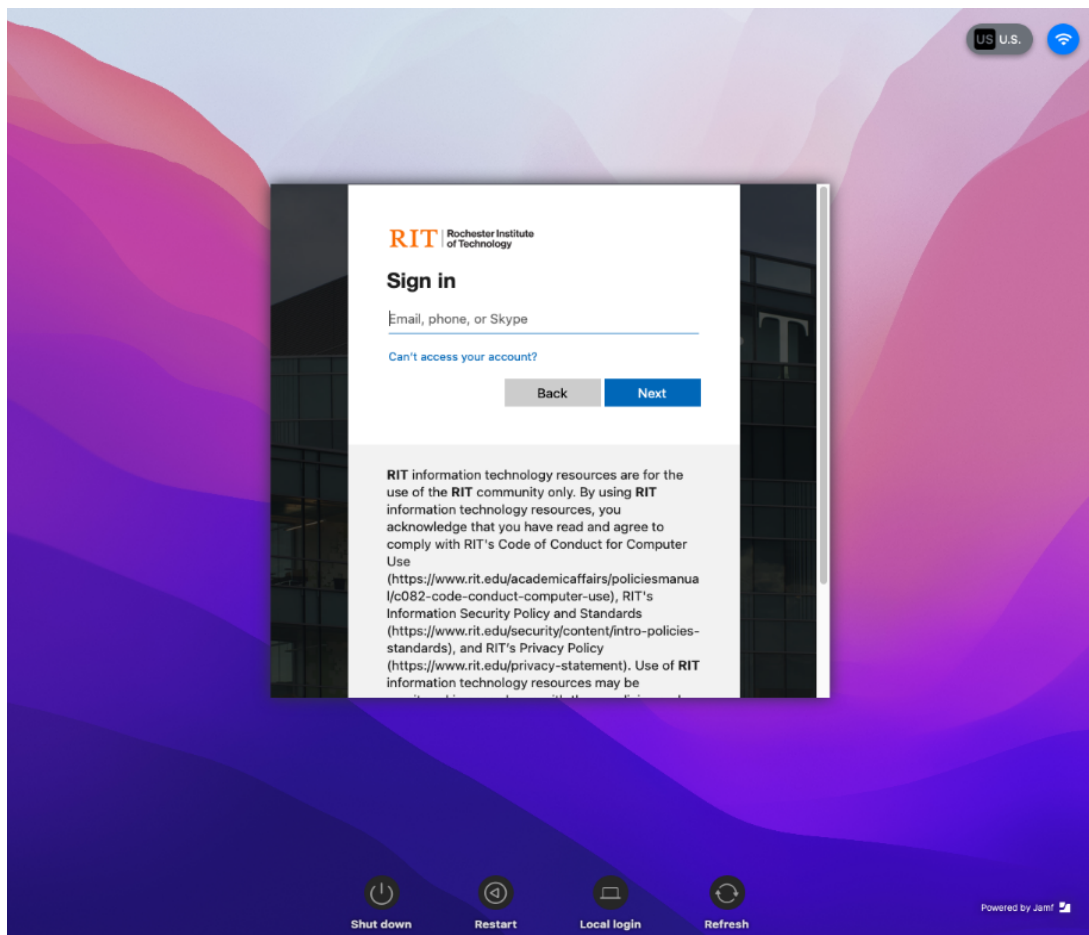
US U.S.

RIT | Rochester Institute of Technology

Sign in

Email, phone, or Skype

Can't access your account?

Back Next

RIT information technology resources are for the use of the RIT community only. By using RIT information technology resources, you acknowledge that you have read and agree to comply with RIT's Code of Conduct for Computer Use (https://www.rit.edu/academicaffairs/policiesmanual/c082-code-conduct-computer-use), RIT's Information Security Policy and Standards (https://www.rit.edu/security/content/intro-policies-standards), and RIT's Privacy Policy (https://www.rit.edu/privacy-statement). Use of RIT information technology resources may be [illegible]

Shut down

Restart

Local login

Refresh

Powered by Jamf